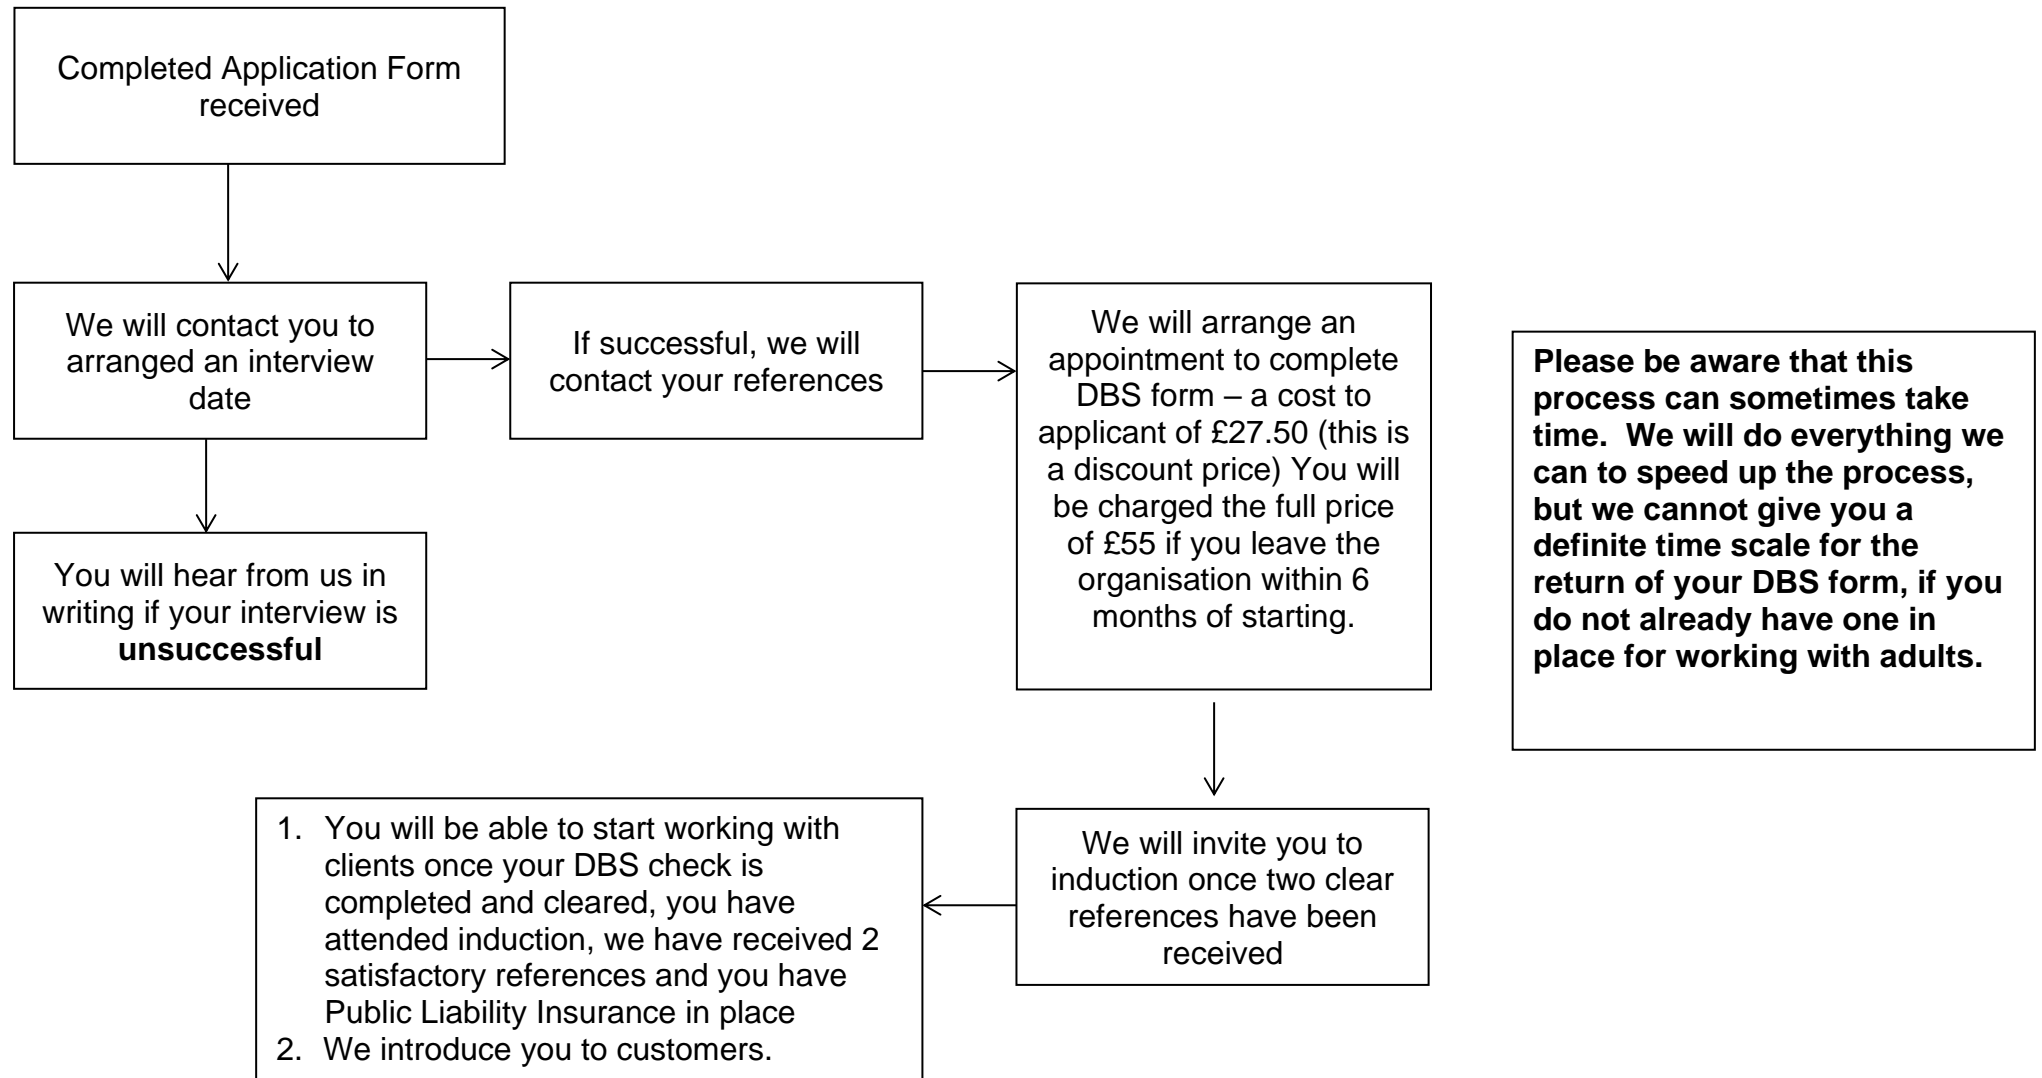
Completed Application Form received

We will contact you to arranged an interview date

You will hear from us in writing if your interview is **unsuccessful**

If successful, we will contact your references

We will arrange an appointment to complete DBS form – a cost to applicant of £27.50 (this is a discount price) You will be charged the full price of £55 if you leave the organisation within 6 months of starting.

**Please be aware that this process can sometimes take time. We will do everything we can to speed up the process, but we cannot give you a definite time scale for the return of your DBS form, if you do not already have one in place for working with adults.**

We will invite you to induction once two clear references have been received

1. You will be able to start working with clients once your DBS check is completed and cleared, you have attended induction, we have received 2 satisfactory references and you have Public Liability Insurance in place
2. We introduce you to customers.